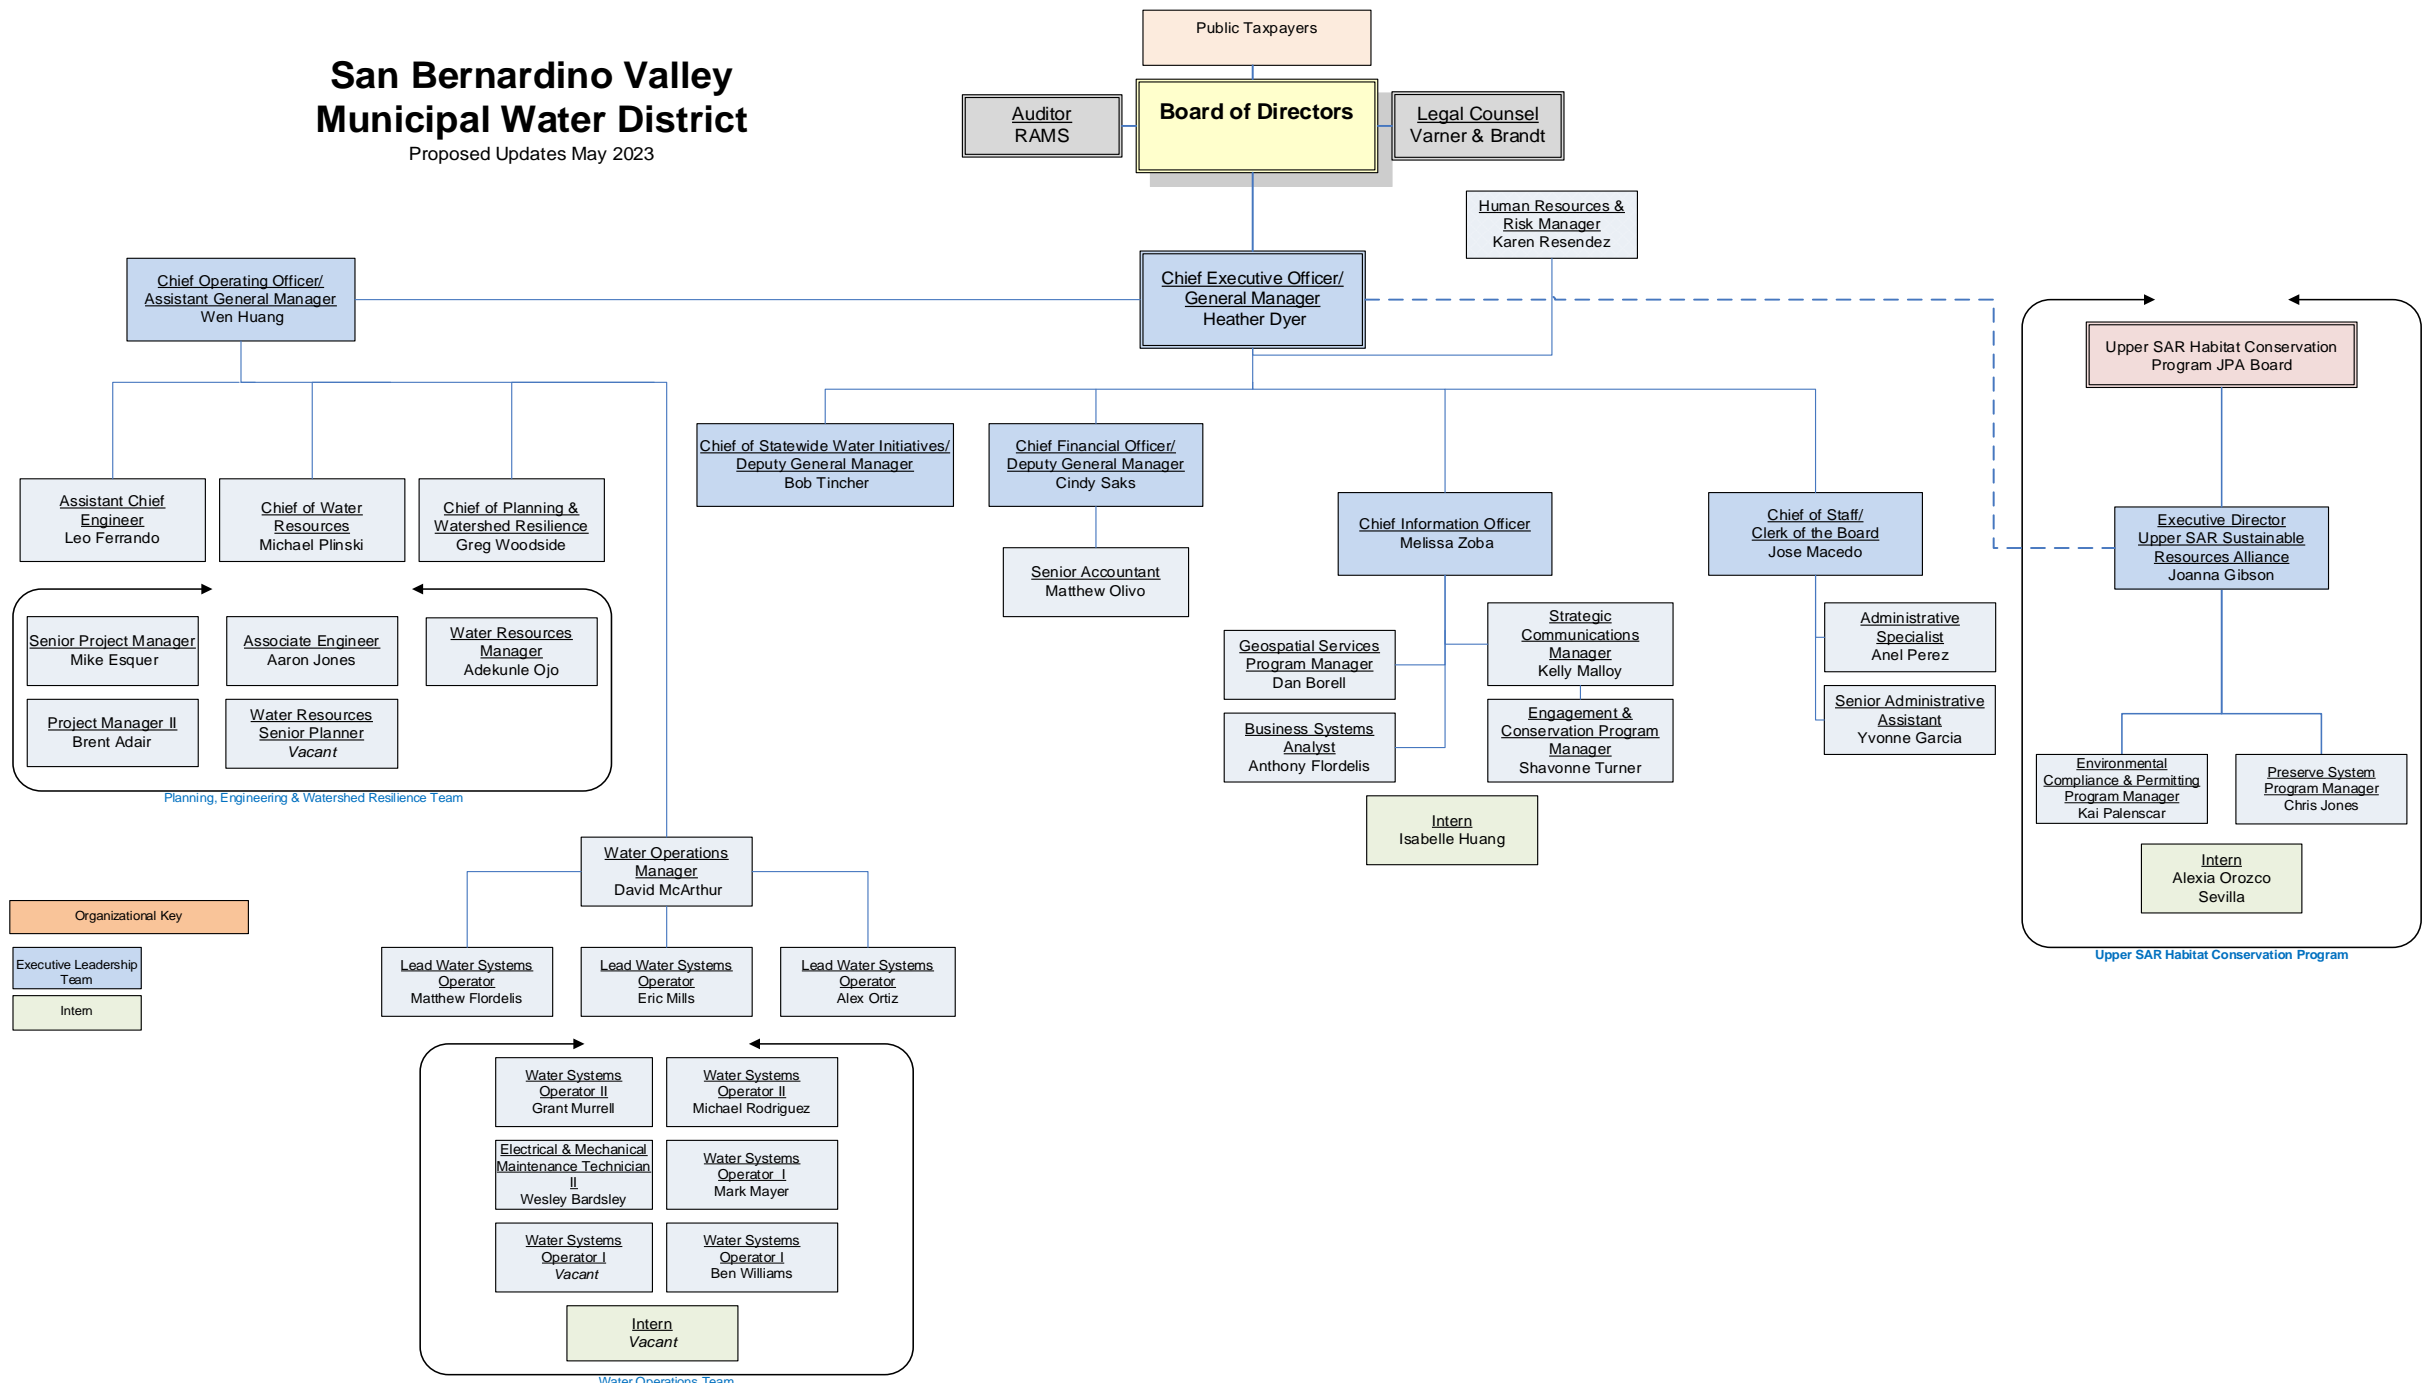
San Bernardino Valley Municipal Water District
Proposed Updates May 2023

Public Taxpayers

Auditor
RAMS

Board of Directors

Legal Counsel
Varner & Brandt

Human Resources & Risk Manager
Karen Resendez

Chief Executive Officer/ General Manager
Heather Dyer

Chief Operating Officer/ Assistant General Manager
Wen Huang

Assistant Chief Engineer
Leo Ferrando

Chief of Water Resources
Michael Plinski

Chief of Planning & Watershed Resilience
Greg Woodside

Senior Project Manager
Mike Esquer

Associate Engineer
Aaron Jones

Water Resources Manager
Adekunle Ojo

Project Manager II
Brent Adair

Water Resources Senior Planner
Vacant

Planning, Engineering & Watershed Resilience Team

Chief of Statewide Water Initiatives/ Deputy General Manager
Bob Tincher

Chief Financial Officer/ Deputy General Manager
Cindy Saks

Senior Accountant
Matthew Olivo

Chief Information Officer
Melissa Zoba

Geospatial Services Program Manager
Dan Borell

Strategic Communications Manager
Kelly Malloy

Business Systems Analyst
Anthony Flordelis

Engagement & Conservation Program Manager
Shavonne Turner

Intern
Isabelle Huang

Chief of Staff/ Clerk of the Board
Jose Macedo

Administrative Specialist
Anel Perez

Senior Administrative Assistant
Yvonne Garcia

Upper SAR Habitat Conservation Program JPA Board

Executive Director Upper SAR Sustainable Resources Alliance
Joanna Gibson

Environmental Compliance & Permitting Program Manager
Kai Palenscar

Preserve System Program Manager
Chris Jones

Intern
Alexia Orozco Sevilla

Upper SAR Habitat Conservation Program

Water Operations Manager
David McArthur

Lead Water Systems Operator
Matthew Flordelis

Lead Water Systems Operator
Eric Mills

Lead Water Systems Operator
Alex Ortiz

Water Systems Operator II
Grant Murrell

Water Systems Operator II
Michael Rodriguez

Electrical & Mechanical Maintenance Technician II
Wesley Bardsley

Water Systems Operator I
Mark Mayer

Water Systems Operator I
Vacant

Water Systems Operator I
Ben Williams

Intern
Vacant

Water Operations Team

Organizational Key

Executive Leadership Team

Intern